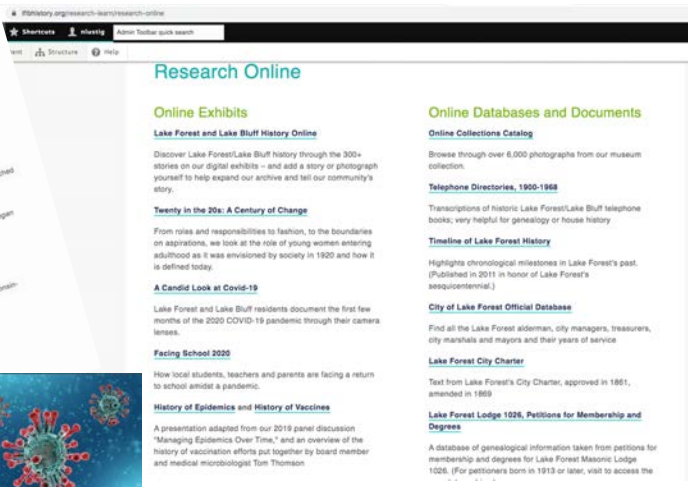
lflbhistory.org/research-learn/research-online

Shortcuts nlustig Admin Toolbar quick search

ent Structure Help

Research Online

Online Exhibits

Lake Forest and Lake Bluff History Online

Discover Lake Forest/Lake Bluff history through the 300+ stories on our digital exhibits – and add a story or photograph yourself to help expand our archive and tell our community's story.

Twenty in the 20s: A Century of Change

From roles and responsibilities to fashion, to the boundaries on aspirations, we look at the role of young women entering adulthood as it was envisioned by society in 1920 and how it is defined today.

A Candid Look at Covid-19

Lake Forest and Lake Bluff residents document the first few months of the 2020 COVID-19 pandemic through their camera lenses.

Facing School 2020

How local students, teachers and parents are facing a return to school amidst a pandemic.

History of Epidemics and History of Vaccines

A presentation adapted from our 2019 panel discussion "Managing Epidemics Over Time," and an overview of the history of vaccination efforts put together by board member and medical microbiologist Tom Thomson

Online Databases and Documents

Online Collections Catalog

Browse through over 6,000 photographs from our museum collection.

Telephone Directories, 1900-1968

Transcriptions of historic Lake Forest/Lake Bluff telephone books; very helpful for genealogy or house history

Timeline of Lake Forest History

Highlights chronological milestones in Lake Forest's past. (Published in 2011 in honor of Lake Forest's sesquicentennial.)

City of Lake Forest Official Database

Find all the Lake Forest alderman, city managers, treasurers, city marshals and mayors and their years of service

Lake Forest City Charter

Text from Lake Forest's City Charter, approved in 1861, amended in 1869

Lake Forest Lodge 1026, Petitions for Membership and Degrees

A database of genealogical information taken from petitions for membership and degrees for Lake Forest Masonic Lodge 1026. (For petitioners born in 1913 or later, visit to access the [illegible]